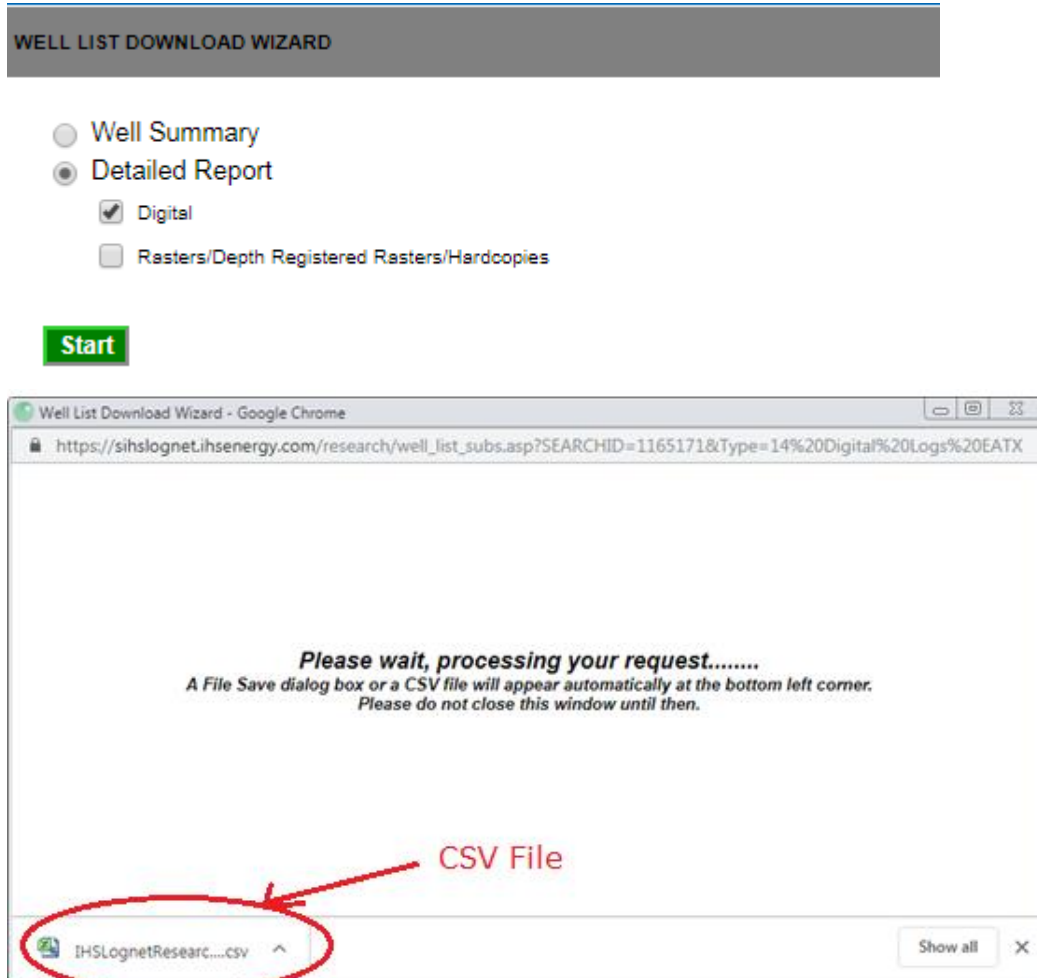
WELL LIST DOWNLOAD WIZARD

Well Summary

Detailed Report

Digital

Rasters/Depth Registered Rasters/Hardcopies

Start

Well List Download Wizard - Google Chrome

https://sihslognet.ihsenergy.com/research/well_list_subs.asp?SEARCHID=1165171&Type=14%20Digital%20Logs%20EATX

Please wait, processing your request........

A File Save dialog box or a CSV file will appear automatically at the bottom left corner. Please do not close this window until then.

CSV File

IHSLognetResearc....csv

Show all